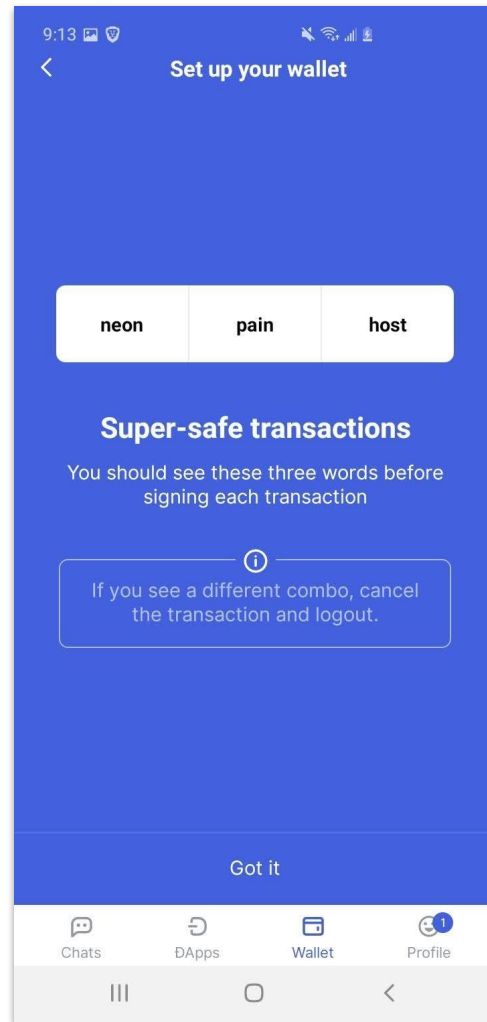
9:13

Set up your wallet

| neon | pain | host |
|---|---|---|

Super-safe transactions

You should see these three words before signing each transaction

If you see a different combo, cancel the transaction and logout.

Got it

Chats
ÐApps
Wallet
1
Profile